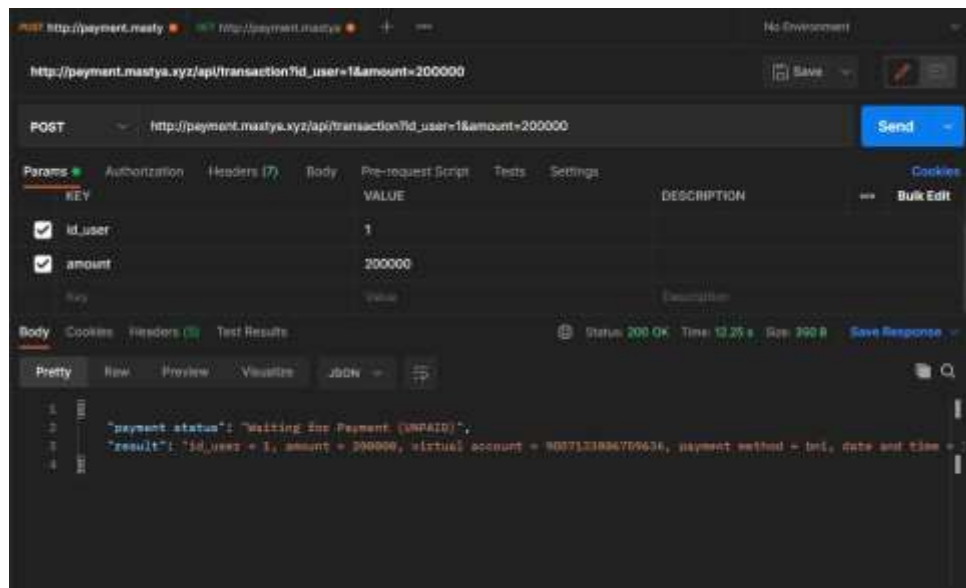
POST http://payment.masty ● GET http://payment.mastya ● + ···

No Environment

http://payment.mastya.xyz/api/transaction?id_user=1&amount=200000

Save

POST http://payment.mastya.xyz/api/transaction?id_user=1&amount=200000

Send

Params ● Authorization Headers (7) Body Pre-request Script Tests Settings Cookies

| | KEY | VALUE | DESCRIPTION | ··· Bulk Edit |
|---|---|---|---|---|
| ☑ | id_user | 1 | | |
| ☑ | amount | 200000 | | |
| | Key | Value | Description | |

Body Cookies Headers (5) Test Results

Status: 200 OK Time: 12.25 s Size: 390 B Save Response

Pretty Raw Preview Visualize JSON

1 {
2 "payment status": "Waiting for Payment (UNPAID)",
3 "result": "id_user = 1, amount = 200000, virtual account = 9007133806709636, payment method = bni, date and time = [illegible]
4 }